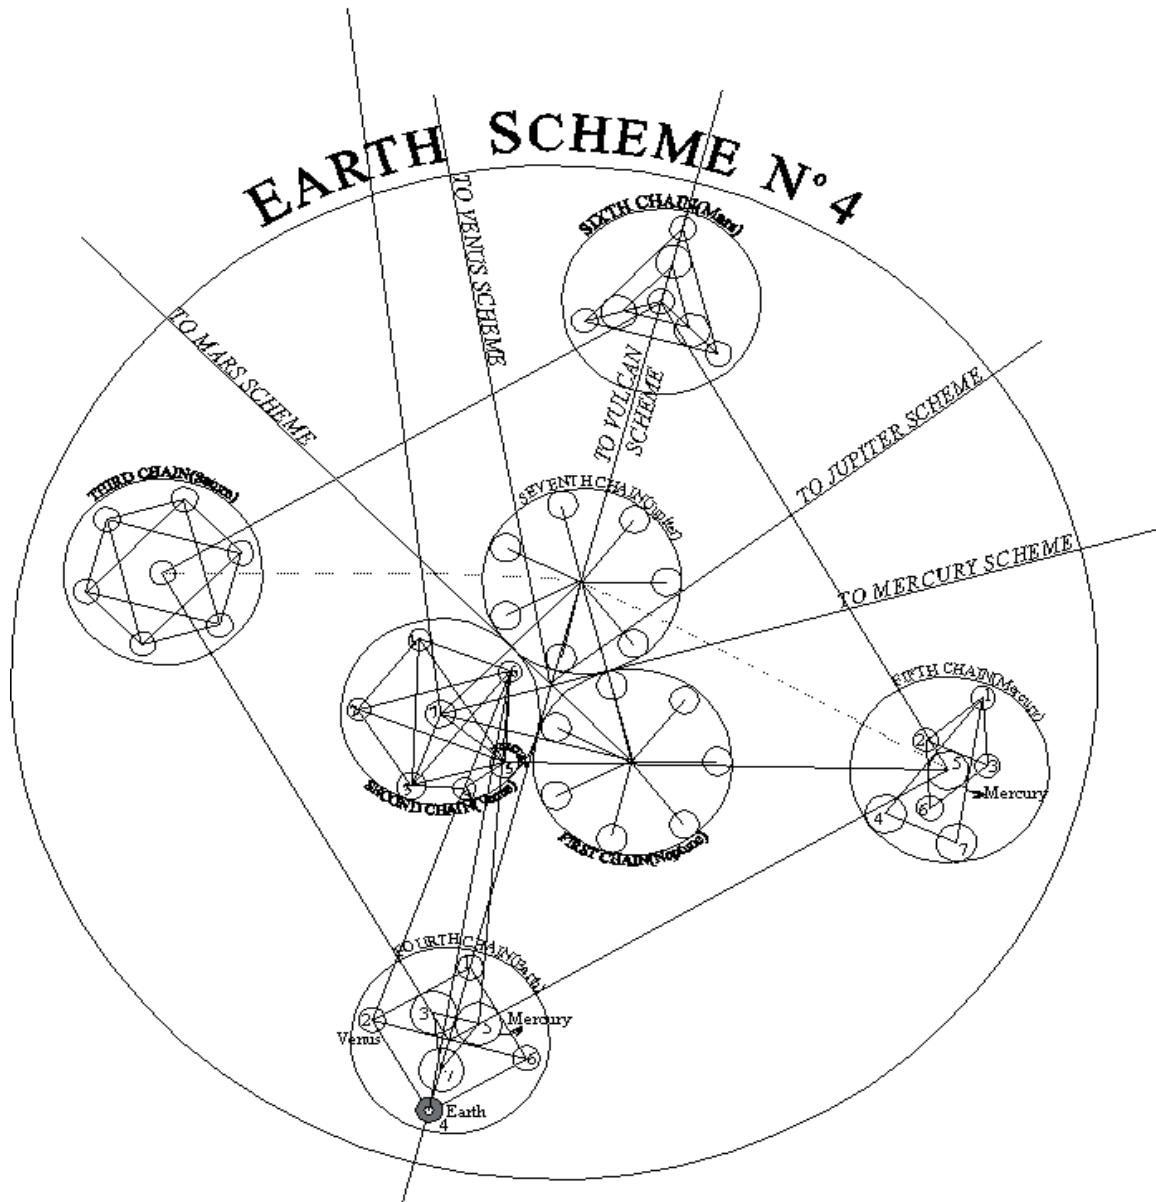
EARTH SCHEME N°4

SIXTH CHAIN(Mars)

TO VENUS SCHEME

TO MARS SCHEME

TO VULCAN SCHEME

TO JUPITER SCHEME

THIRD CHAIN(Saturn)

SEVENTH CHAIN(Jupiter)

TO MERCURY SCHEME

FIFTH CHAIN(Mercury)

1
2
3
5
6
4
7
Mercury

SECOND CHAIN(Venus)

FIRST CHAIN(Neptune)

FOURTH CHAIN(Earth)

2
Venus
3
5
Mercury
6
1
Earth
4